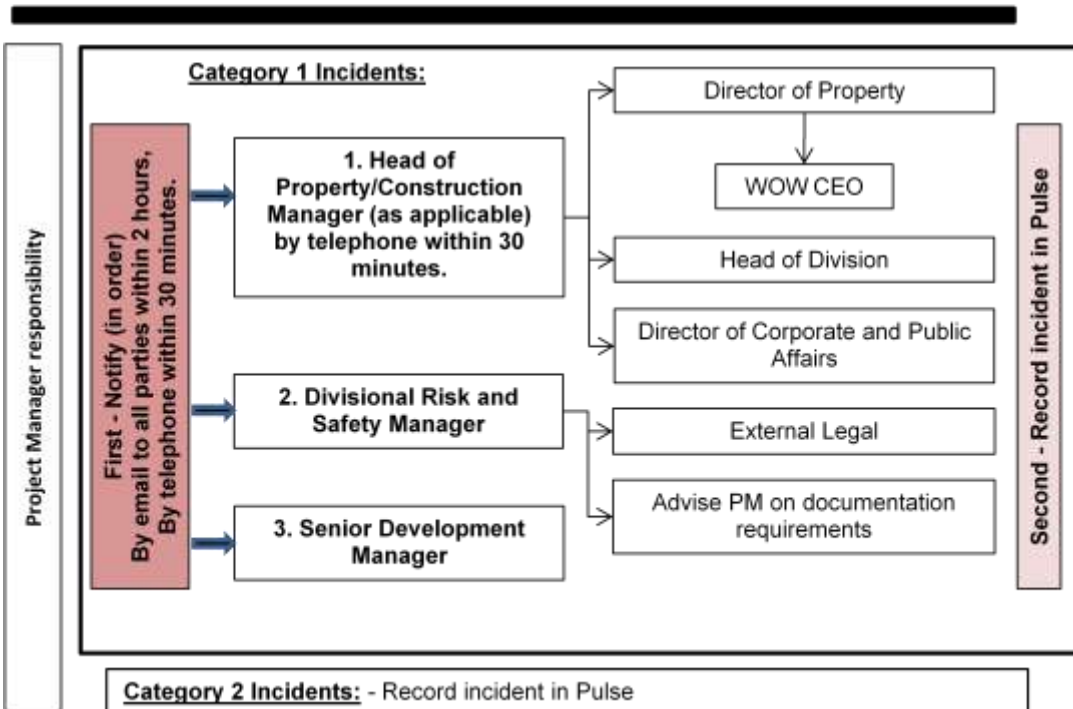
Project Manager responsibility

Category 1 Incidents:

First - Notify (in order) By email to all parties within 2 hours, By telephone within 30 minutes.

1. Head of Property/Construction Manager (as applicable) by telephone within 30 minutes.

2. Divisional Risk and Safety Manager

3. Senior Development Manager

Director of Property

WOW CEO

Head of Division

Director of Corporate and Public Affairs

External Legal

Advise PM on documentation requirements

Second - Record incident in Pulse

Category 2 Incidents: - Record incident in Pulse